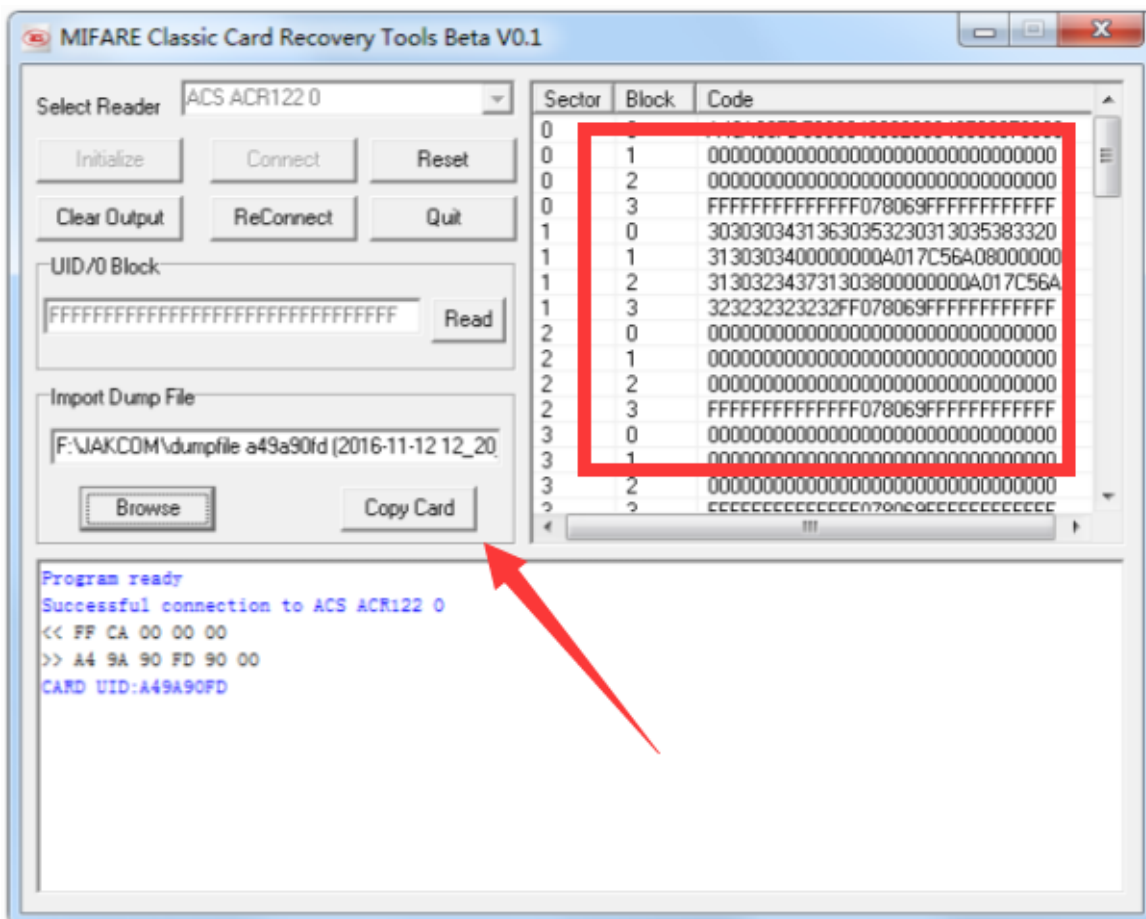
MIFARE Classic Card Recovery Tools Beta V0.1

Select Reader ACS ACR122 0

Initialize Connect Reset

Clear Output ReConnect Quit

UID/0 Block

FFFFFFFFFFFFFFFFFFFFFFFFFFFFFFFF Read

Import Dump File

F:\JAKCOM\dumpfile a49a90fd (2016-11-12 12_20

Browse Copy Card

| Sector | Block | Code |
|---|---|---|
| 0 | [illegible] | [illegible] |
| 0 | 1 | 00000000000000000000000000000000 |
| 0 | 2 | 00000000000000000000000000000000 |
| 0 | 3 | FFFFFFFFFFFFFF078069FFFFFFFFFFFF |
| 1 | 0 | 30303034313630353230313035383320 |
| 1 | 1 | 313030340000000A017C56A08000000 |
| 1 | 2 | 31303234373130380000000A017C56A |
| 1 | 3 | 323232323232FF078069FFFFFFFFFFFF |
| 2 | 0 | 00000000000000000000000000000000 |
| 2 | 1 | 00000000000000000000000000000000 |
| 2 | 2 | 00000000000000000000000000000000 |
| 2 | 3 | FFFFFFFFFFFFFF078069FFFFFFFFFFFF |
| 3 | 0 | 00000000000000000000000000000000 |
| 3 | 1 | 00000000000000000000000000000000 |
| 3 | 2 | 00000000000000000000000000000000 |
| 3 | 3 | FFFFFFFFFFFFFF078069FFFFFFFFFFFF |

Program ready
Successful connection to ACS ACR122 0
<< FF CA 00 00 00
>> A4 9A 90 FD 90 00
CARD UID:A49A90FD